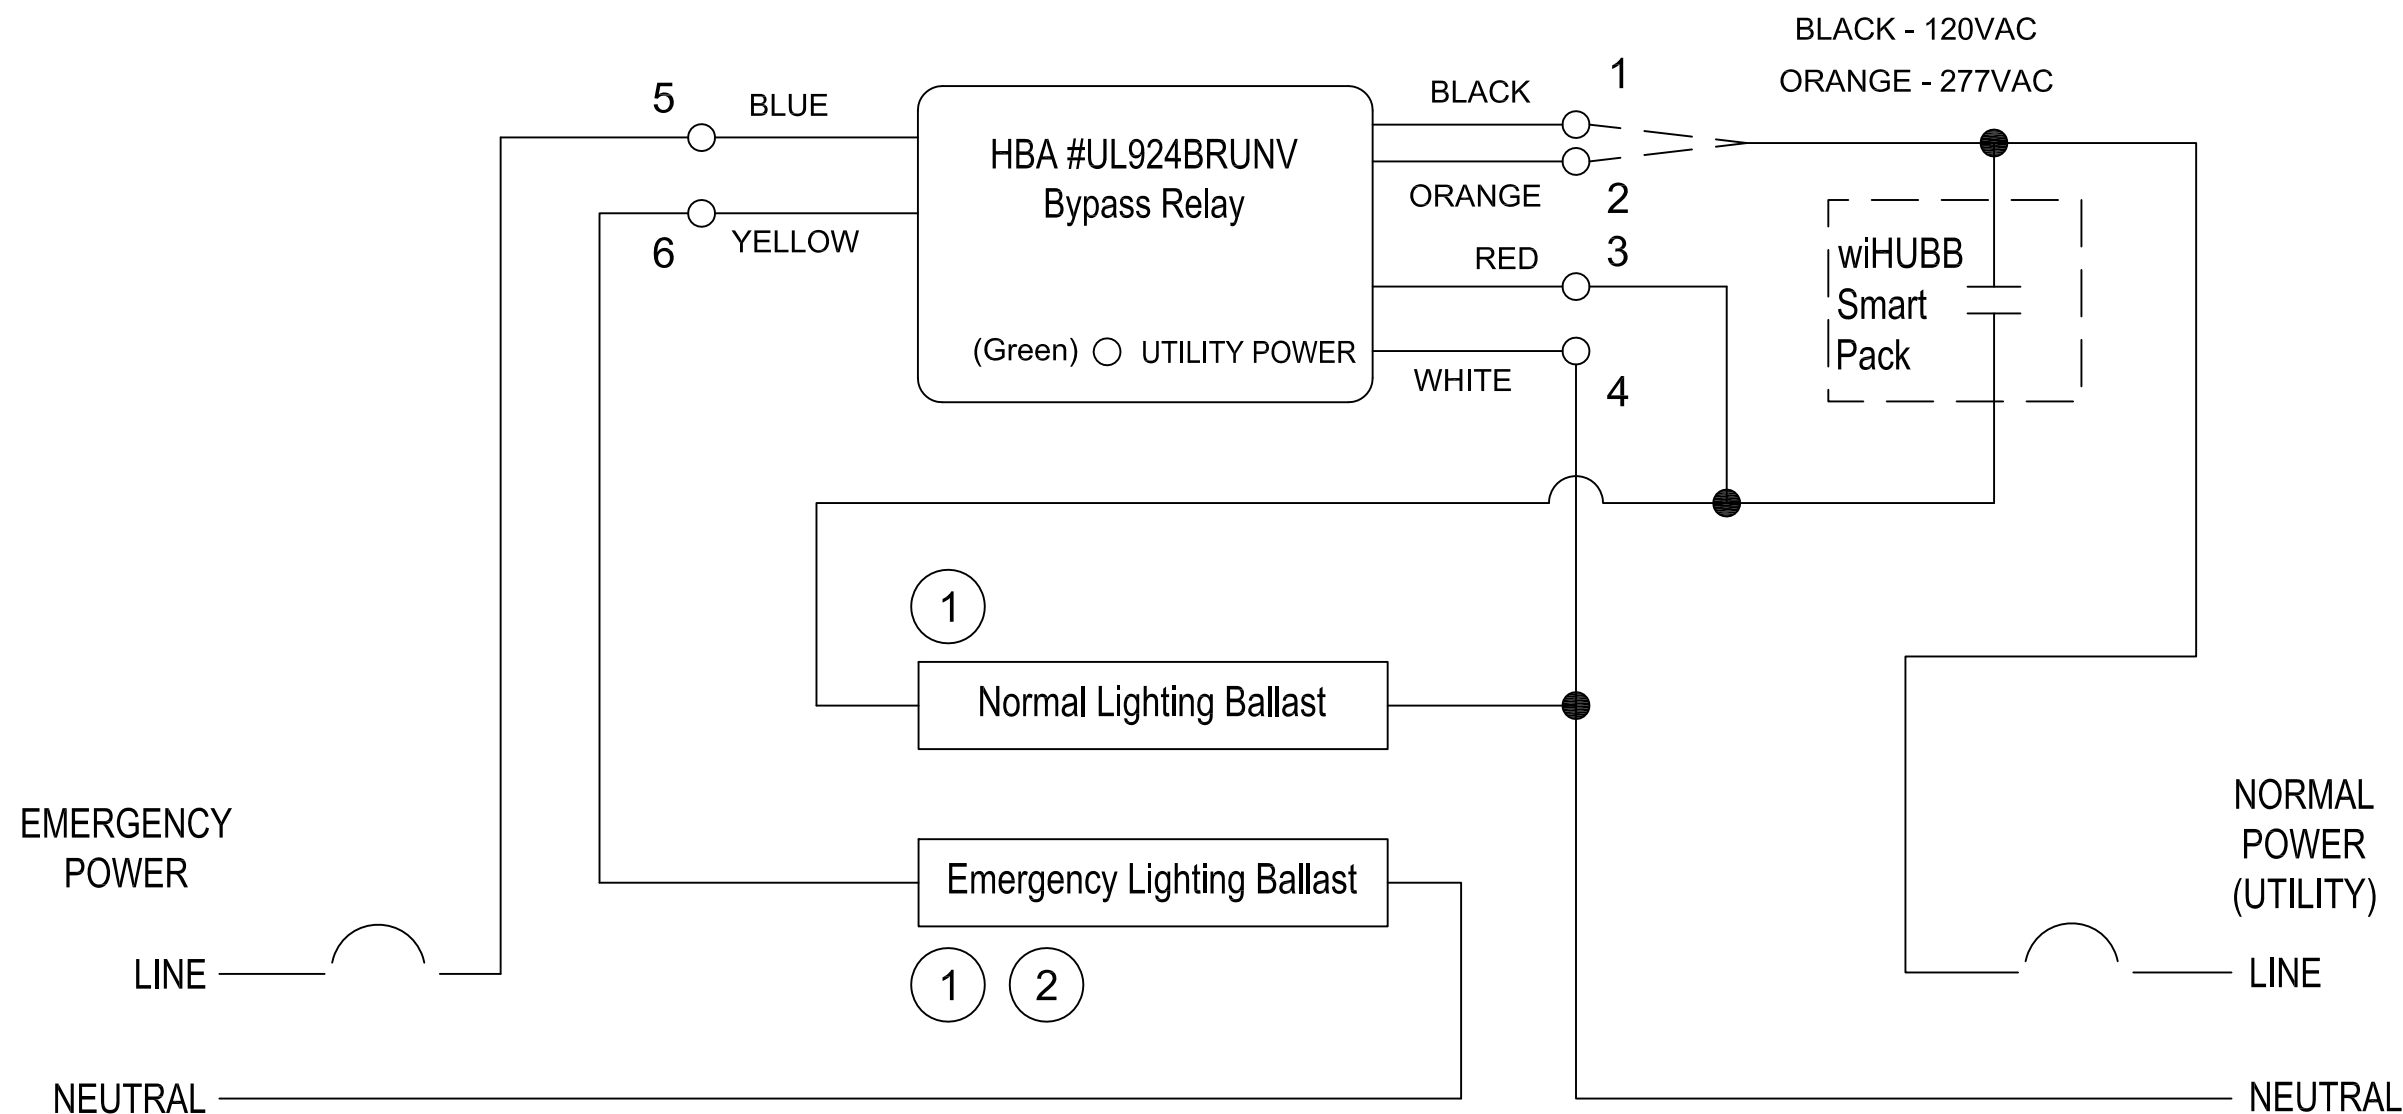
BLACK - 120VAC
ORANGE - 277VAC

5 BLUE

HBA #UL924BRUNV
Bypass Relay

BLACK 1

ORANGE 2

6 YELLOW

RED 3

wiHUBB
Smart
Pack

(Green) UTILITY POWER

WHITE 4

1

Normal Lighting Ballast

EMERGENCY
POWER

Emergency Lighting Ballast

NORMAL
POWER
(UTILITY)

LINE

1 2

LINE

NEUTRAL

NEUTRAL